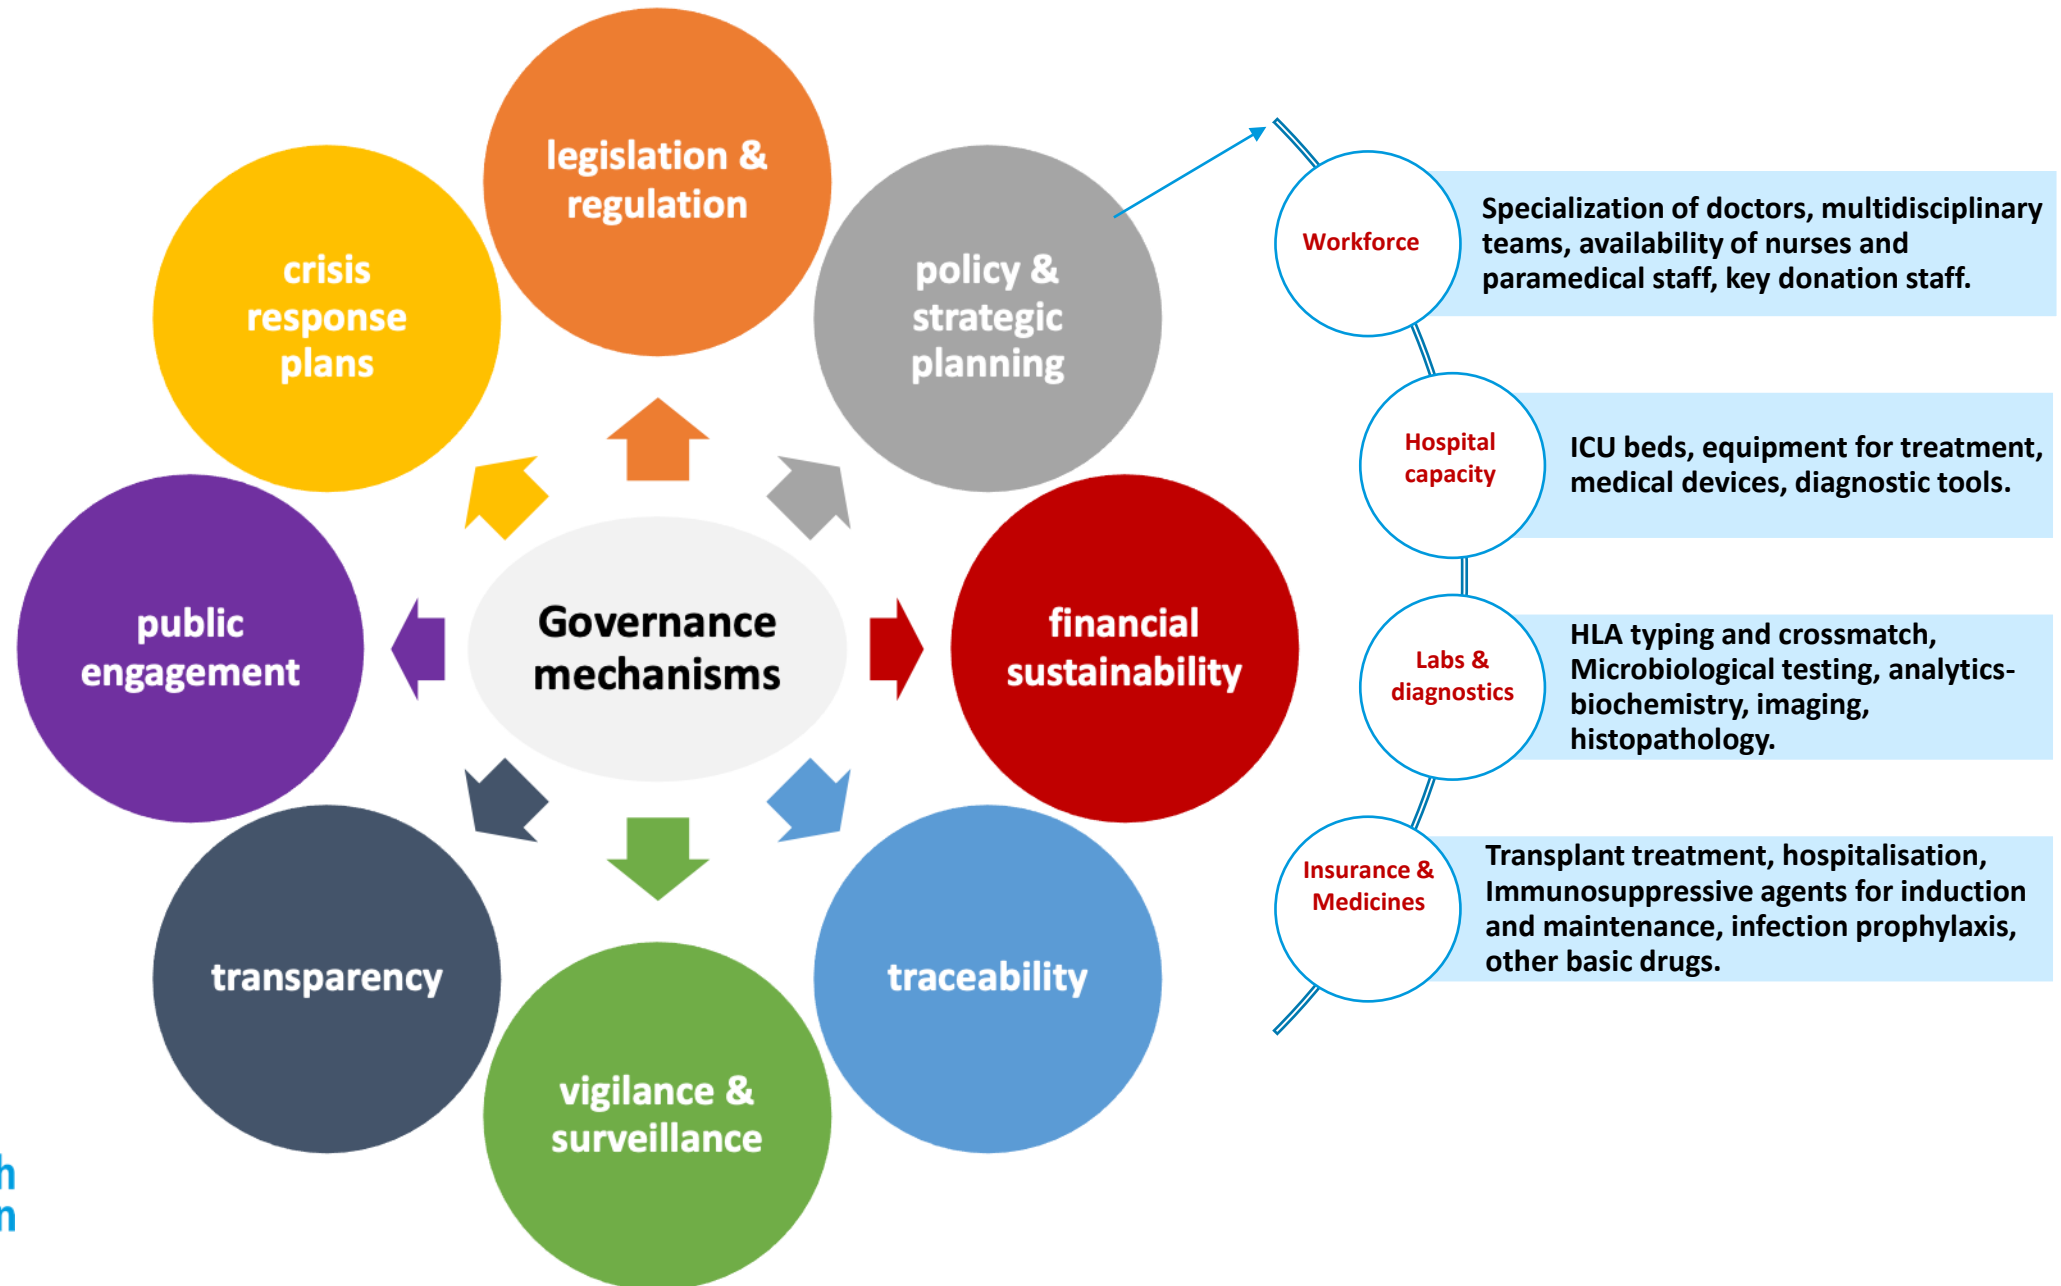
Governance mechanisms

legislation & regulation

policy & strategic planning

financial sustainability

traceability

vigilance & surveillance

transparency

public engagement

crisis response plans

Workforce

Specialization of doctors, multidisciplinary teams, availability of nurses and paramedical staff, key donation staff.

Hospital capacity

ICU beds, equipment for treatment, medical devices, diagnostic tools.

Labs & diagnostics

HLA typing and crossmatch, Microbiological testing, analytics-biochemistry, imaging, histopathology.

Insurance & Medicines

Transplant treatment, hospitalisation, Immunosuppressive agents for induction and maintenance, infection prophylaxis, other basic drugs.

h
n